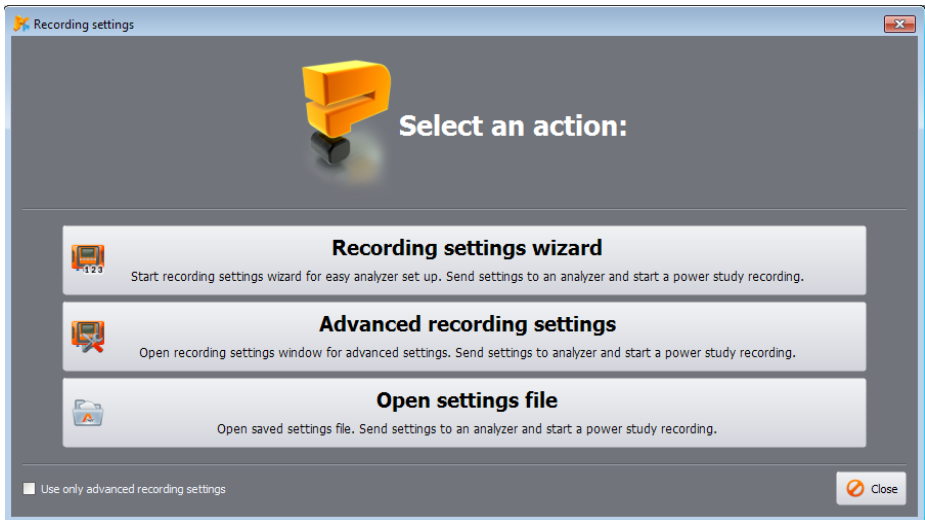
Recording settings

Select an action:

123

Recording settings wizard

Start recording settings wizard for easy analyzer set up. Send settings to an analyzer and start a power study recording.

Advanced recording settings

Open recording settings window for advanced settings. Send settings to analyzer and start a power study recording.

Open settings file

Open saved settings file. Send settings to an analyzer and start a power study recording.

Use only advanced recording settings

Close